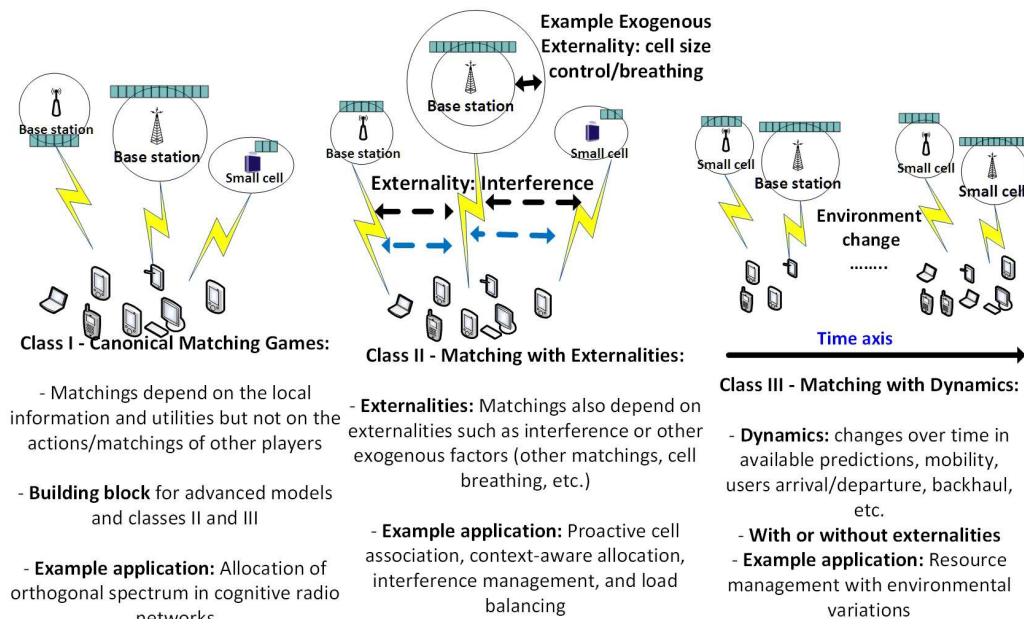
Base station

Base station

Small cell

Class I - Canonical Matching Games:

- Matchings depend on the local information and utilities but not on the actions/matchings of other players

- Building block for advanced models and classes II and III

- Example application: Allocation of orthogonal spectrum in cognitive radio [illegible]

Example Exogenous Externality: cell size control/breathing

Base station

Base station

Small cell

Externality: Interference

Class II - Matching with Externalities:

- Externalities: Matchings also depend on externalities such as interference or other exogenous factors (other matchings, cell breathing, etc.)

- Example application: Proactive cell association, context-aware allocation, interference management, and load balancing

Small cell

Base station

Small cell

Small cell

Environment change ........

Time axis

Class III - Matching with Dynamics:

- Dynamics: changes over time in available predictions, mobility, users arrival/departure, backhaul, etc.

- With or without externalities

- Example application: Resource management with environmental variations